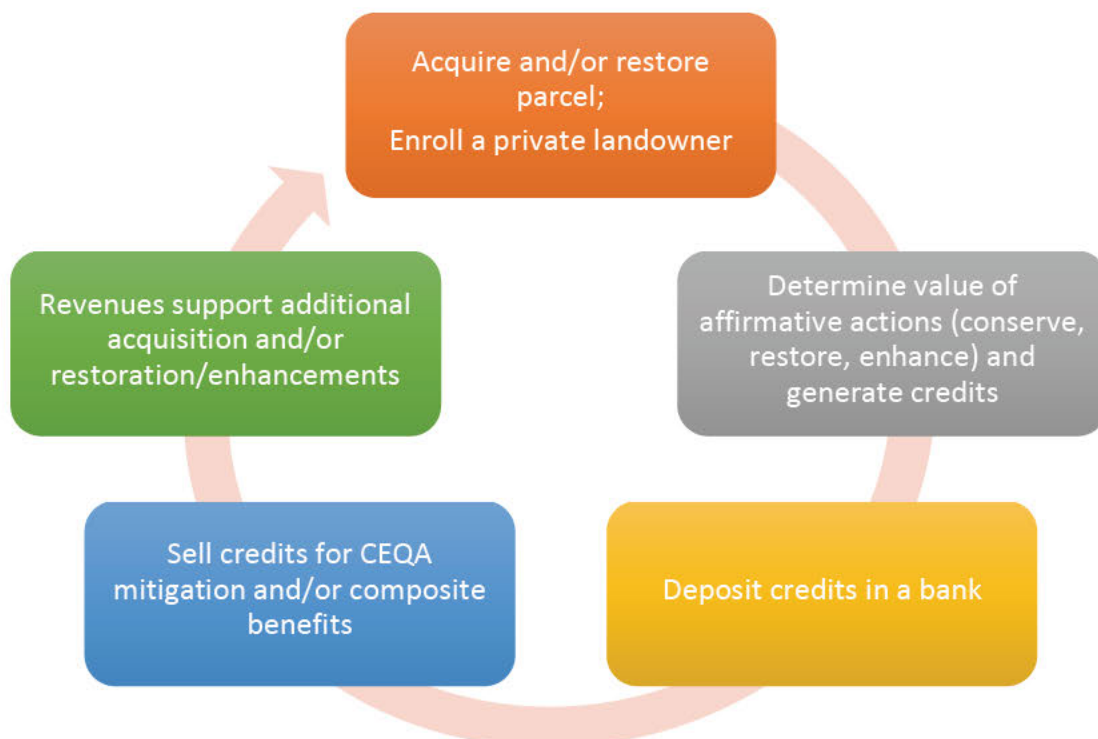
Acquire and/or restore parcel;
Enroll a private landowner

Determine value of affirmative actions (conserve, restore, enhance) and generate credits

Deposit credits in a bank

Sell credits for CEQA mitigation and/or composite benefits

Revenues support additional acquisition and/or restoration/enhancements